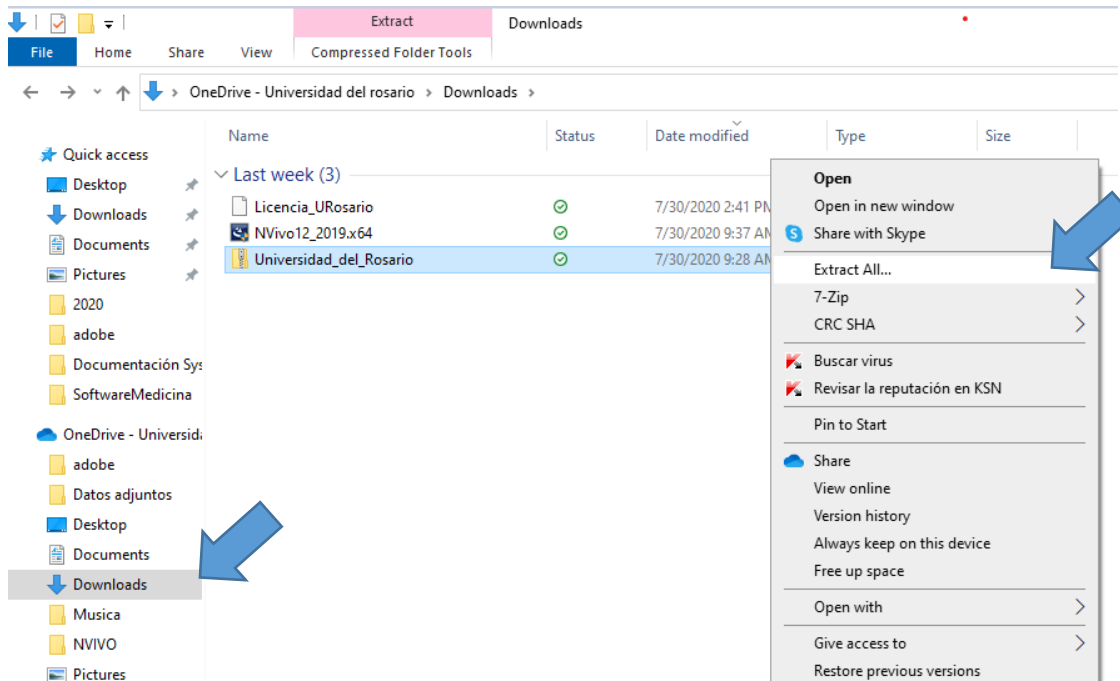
Extract
Downloads
File
Home
Share
View
Compressed Folder Tools

OneDrive - Universidad del rosario > Downloads >

Quick access
Desktop
Downloads
Documents
Pictures
2020
adobe
Documentación Sys
SoftwareMedicina
OneDrive - Universida
adobe
Datos adjuntos
Desktop
Documents
Downloads
Musica
NVIVO
Pictures

Name
Status
Date modified
Type
Size

Last week (3)
Licencia_URosario
7/30/2020 2:41 PM
NVivo12_2019.x64
7/30/2020 9:37 AM
Universidad_del_Rosario
7/30/2020 9:28 AM

Open
Open in new window
Share with Skype
Extract All...
7-Zip
CRC SHA
Buscar virus
Revisar la reputación en KSN
Pin to Start
Share
View online
Version history
Always keep on this device
Free up space
Open with
Give access to
Restore previous versions